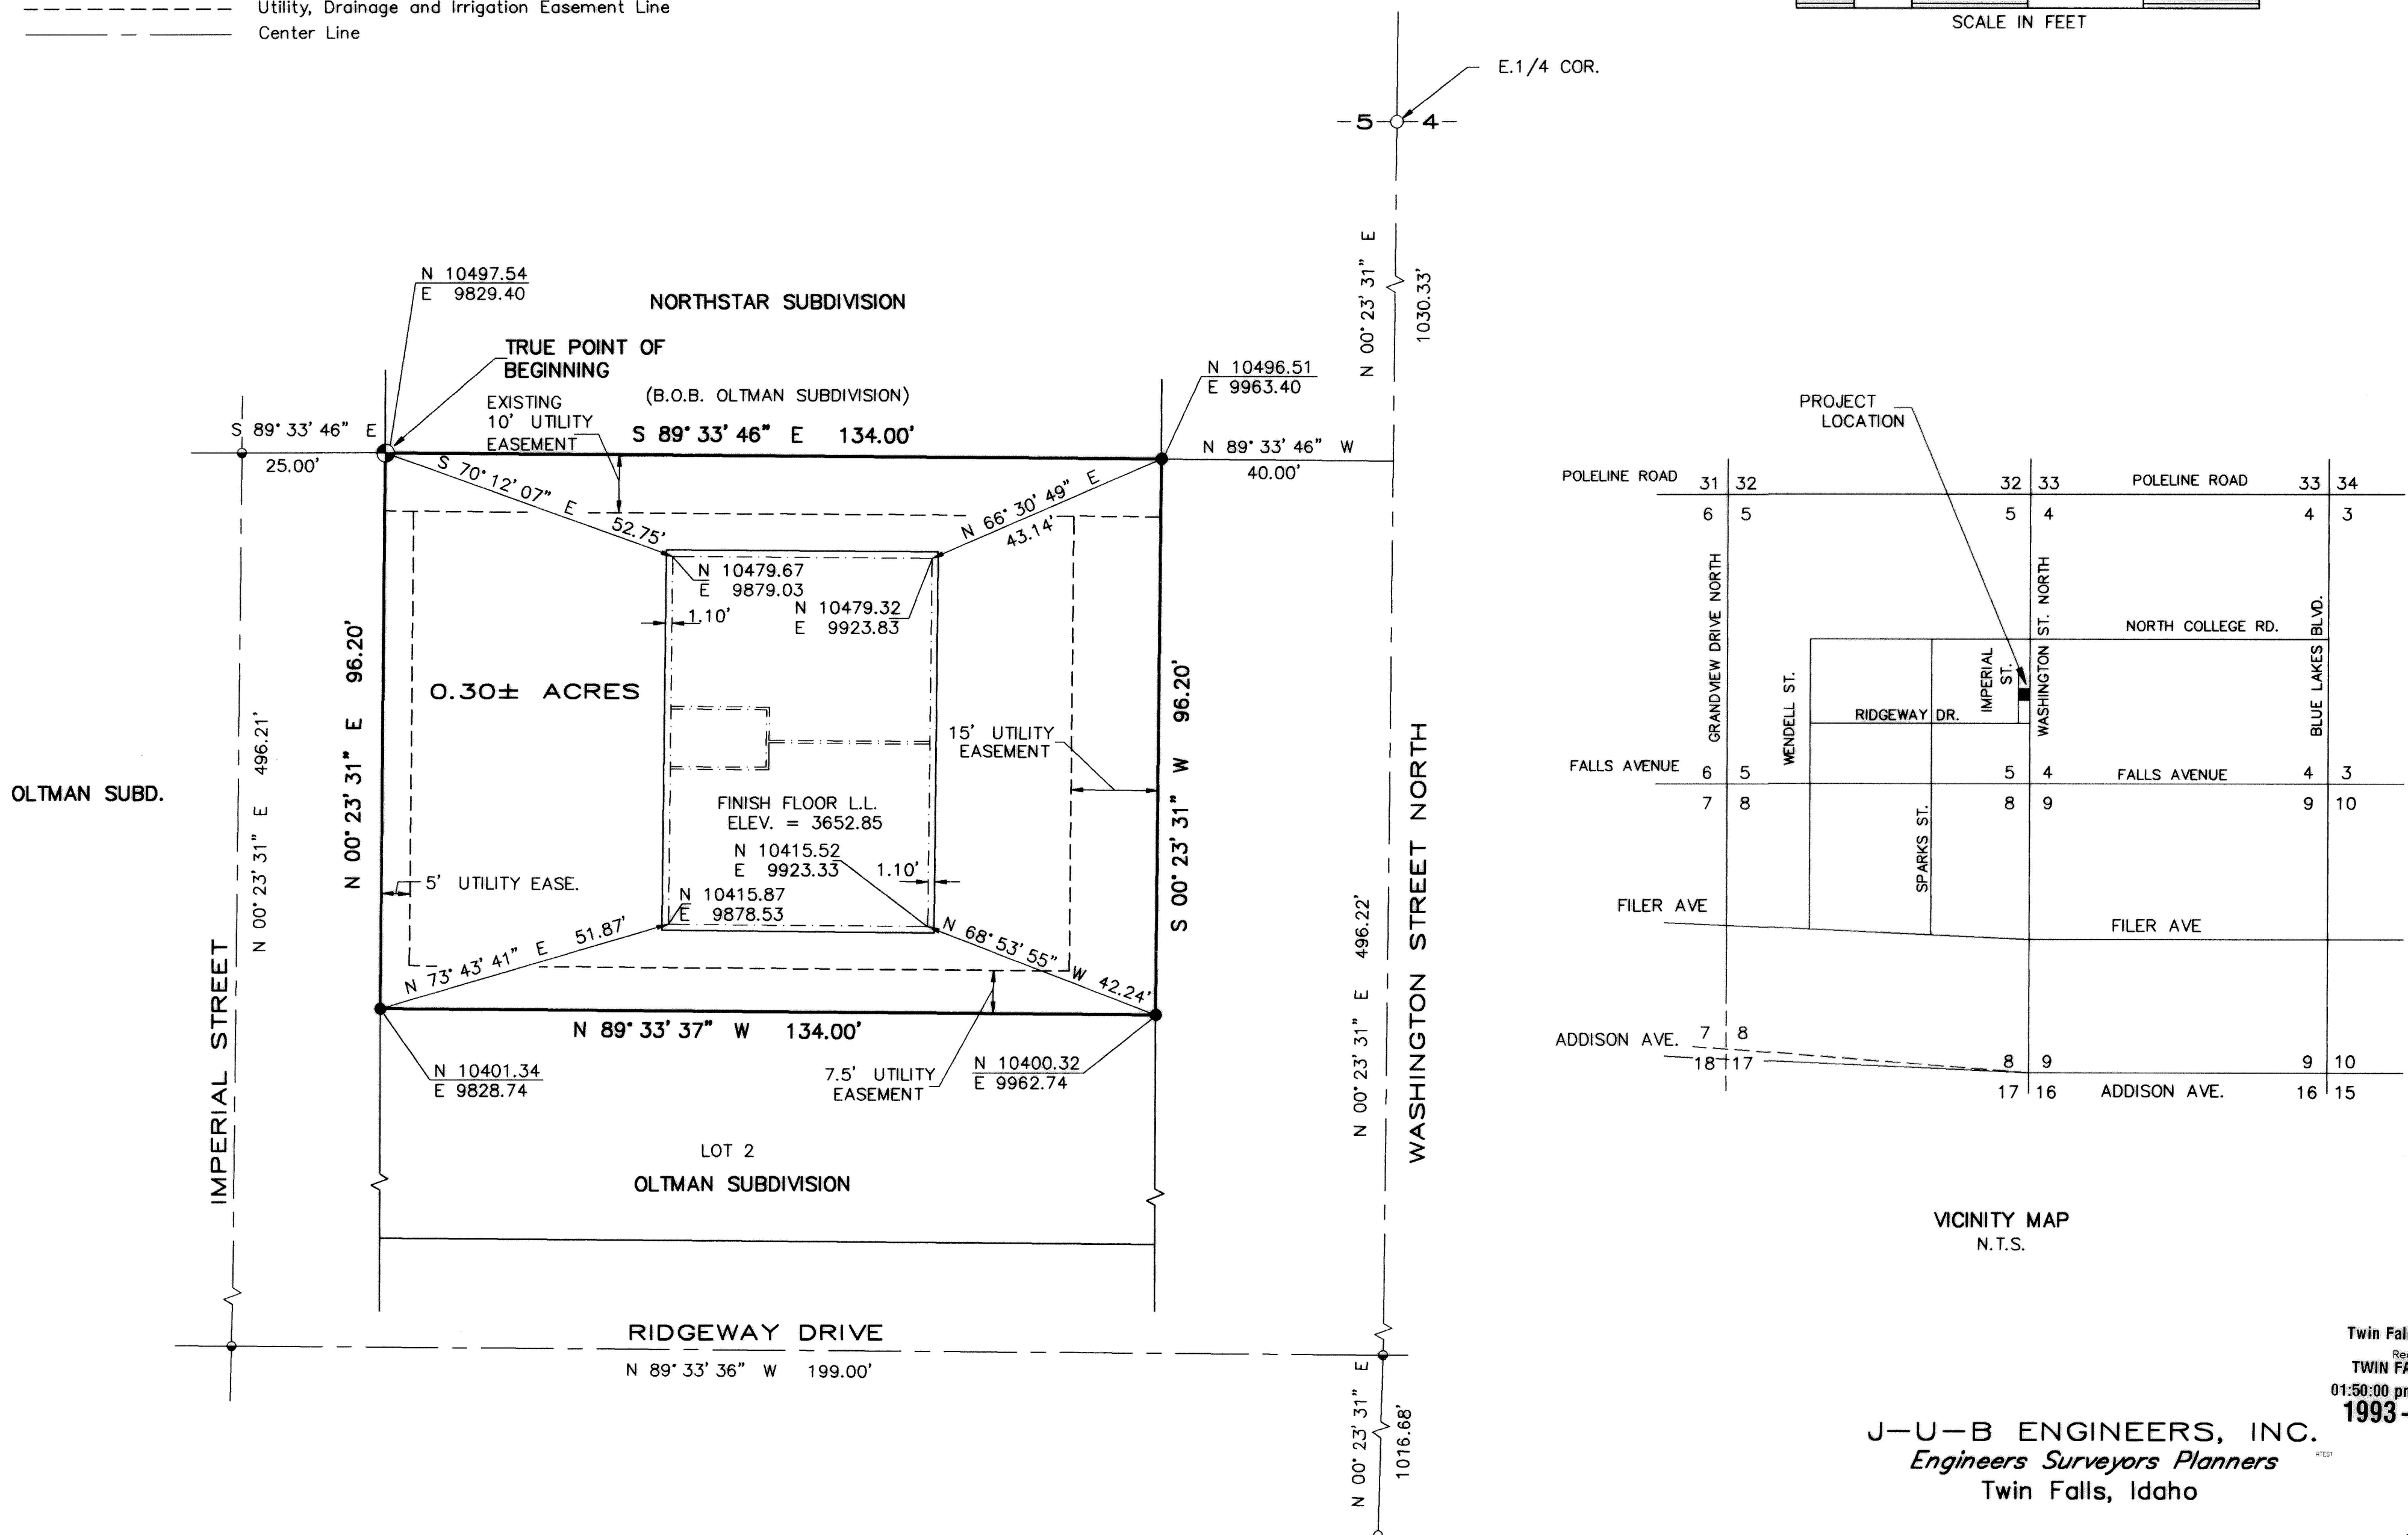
Utility, Drainage and Irrigation Easement Line
Center Line

SCALE IN FEET

E.1/4 COR.

5 4

N 00° 23' 31" E 1030.33'

NORTHSTAR SUBDIVISION

N 10497.54
E 9829.40

TRUE POINT OF BEGINNING

(B.O.B. OLTMAN SUBDIVISION)

EXISTING 10' UTILITY EASEMENT

S 89° 33' 46" E 134.00'

N 10496.51
E 9963.40

S 89° 33' 46" E
25.00'

N 89° 33' 46" W
40.00'

S 70° 12' 07" E
52.75'

N 66° 30' 49" E
43.14'

N 10479.67
E 9879.03

N 10479.32
E 9923.83

1.10'

0.30± ACRES

N 00° 23' 31" E 96.20'

S 00° 23' 31" W 96.20'

15' UTILITY EASEMENT

FINISH FLOOR L.L.
ELEV. = 3652.85

N 10415.52
E 9923.33

1.10'

N 10415.87
E 9878.53

5' UTILITY EASE.

N 73° 43' 41" E 51.87'

N 68° 53' 55" W 42.24'

N 89° 33' 37" W 134.00'

N 10401.34
E 9828.74

7.5' UTILITY EASEMENT

N 10400.32
E 9962.74

LOT 2
OLTMAN SUBDIVISION

OLTMAN SUBD.

N 00° 23' 31" E 496.21'

IMPERIAL STREET

N 00° 23' 31" E 496.22'

WASHINGTON STREET NORTH

RIDGEWAY DRIVE
N 89° 33' 36" W 199.00'

N 00° 23' 31" E 1016.68'

PROJECT LOCATION

POLELINE ROAD 31 32 32 33 POLELINE ROAD 33 34
6 5 5 4 4 3
GRANDVIEW DRIVE NORTH
WASHINGTON ST. NORTH
NORTH COLLEGE RD.
BLUE LAKES BLVD.
WENDELL ST.
RIDGEWAY DR.
IMPERIAL ST.
FALLS AVENUE 6 5 5 4 FALLS AVENUE 4 3
7 8 8 9 9 10
SPARKS ST.
FILER AVE
FILER AVE
ADDISON AVE. 7 8
18 17
8 9 9 10
17 16 ADDISON AVE. 16 15

VICINITY MAP
N.T.S.

Twin Fal
Rec
TWIN FA
01:50:00 pr
1993-

J-U-B ENGINEERS, INC.
Engineers Surveyors Planners
Twin Falls, Idaho